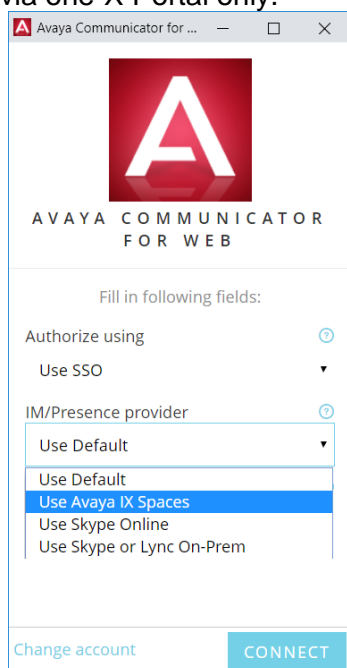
via one-X Portal only.

Avaya Communicator for ...

AVAYA COMMUNICATOR FOR WEB

Fill in following fields:

Authorize using

Use SSO

IM/Presence provider

Use Default

Use Default
Use Avaya IX Spaces
Use Skype Online
Use Skype or Lync On-Prem

Change account

CONNECT